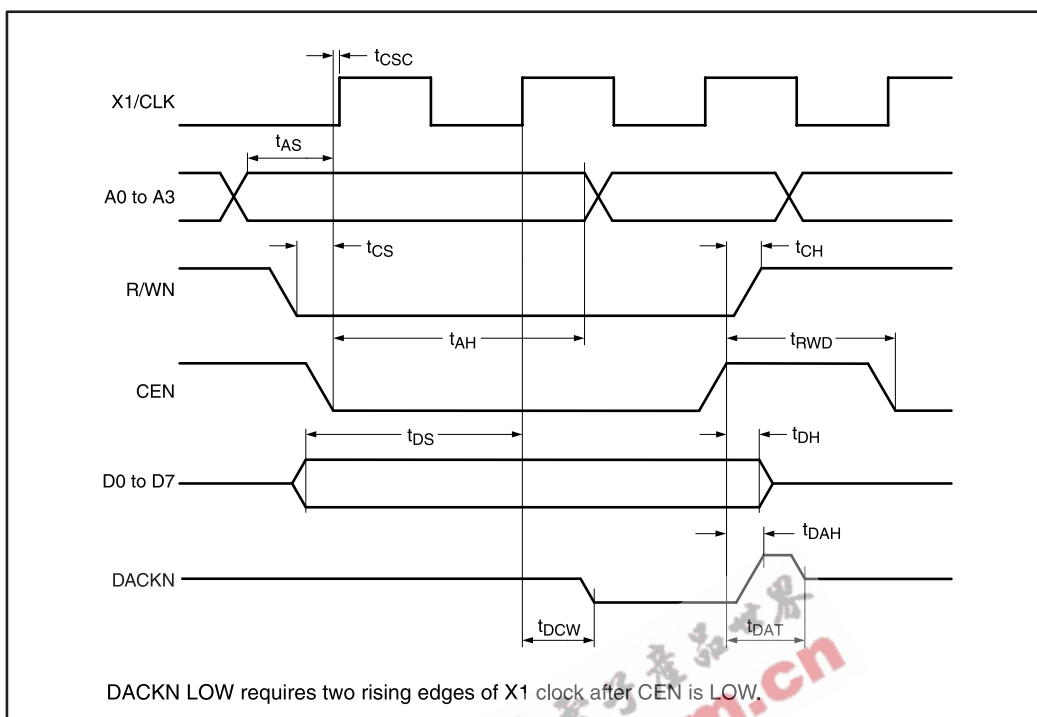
$t_{CSC}$

X1/CLK

$t_{AS}$

A0 to A3

$t_{CS}$

$t_{CH}$

R/WN

$t_{AH}$

$t_{RWD}$

CEN

$t_{DS}$

$t_{DH}$

D0 to D7

$t_{DAH}$

DACKN

$t_{DCW}$

$t_{DAT}$

DACKN LOW requires two rising edges of X1 clock after CEN is LOW.

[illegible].cn